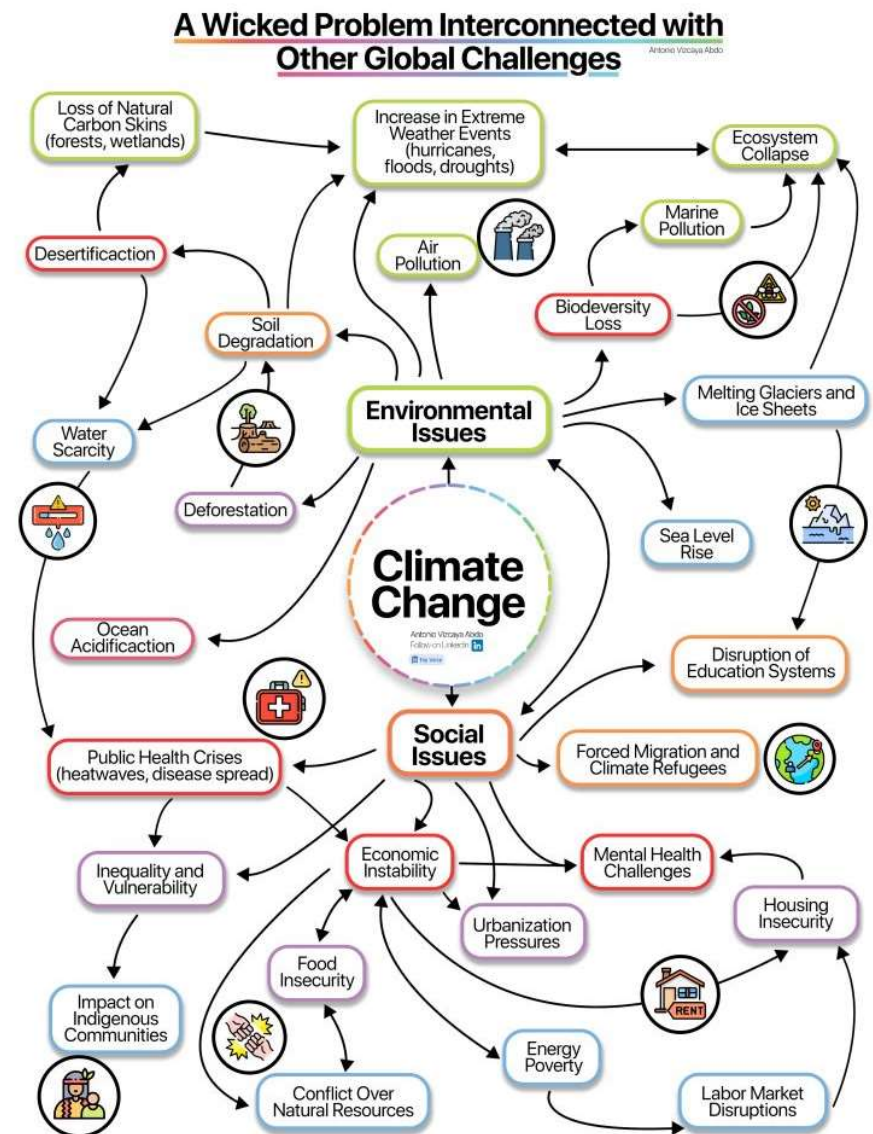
A Wicked Problem Interconnected with Other Global Challenges

Antonio Vizcaya Abdo

Loss of Natural Carbon Skins (forests, wetlands)

Increase in Extreme Weather Events (hurricanes, floods, droughts)

Ecosystem Collapse

Marine Pollution

Desertificaction

Air Pollution

Biodeversity Loss

Soil Degradation

Environmental Issues

Melting Glaciers and Ice Sheets

Water Scarcity

Deforestation

Sea Level Rise

Climate Change

Antonio Vizcaya Abdo
Follow on LinkedIn

Ocean Acidificaction

Disruption of Education Systems

Social Issues

Public Health Crises (heatwaves, disease spread)

Forced Migration and Climate Refugees

Economic Instability

Mental Health Challenges

Inequality and Vulnerability

Housing Insecurity

Urbanization Pressures

Food Insecurity

RENT

Impact on Indigenous Communities

Energy Poverty

Conflict Over Natural Resources

Labor Market Disruptions